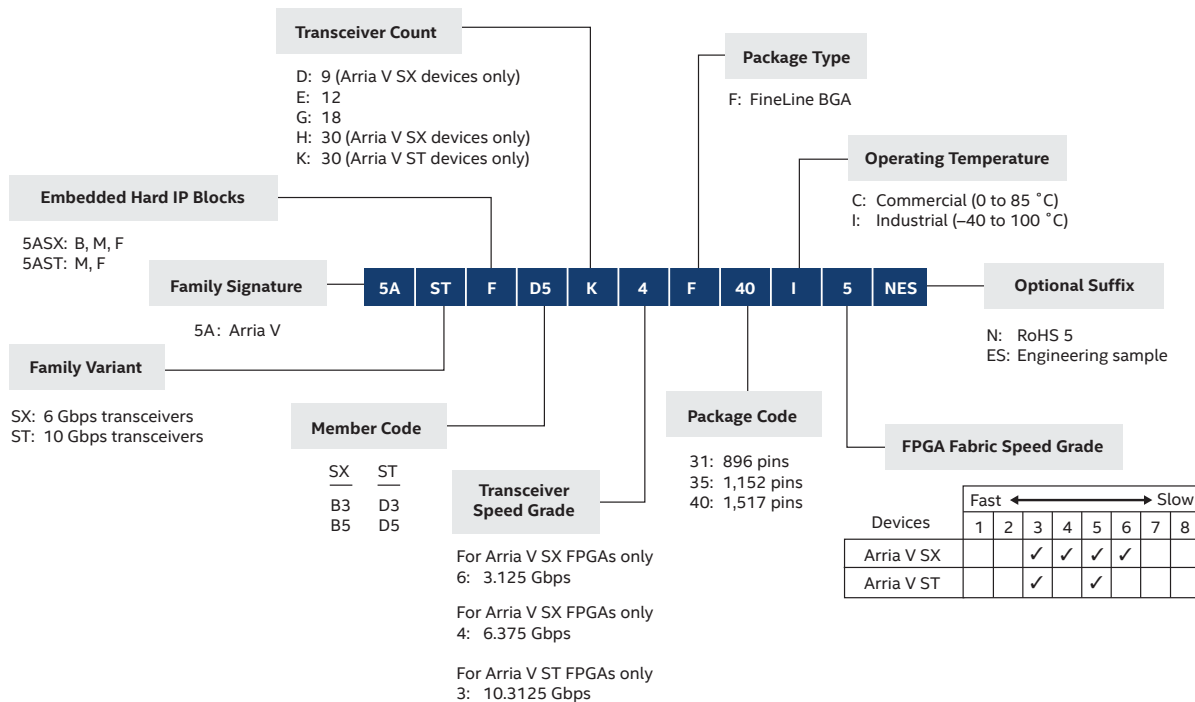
Transceiver Count

D: 9 (Arria V SX devices only)
E: 12
G: 18
H: 30 (Arria V SX devices only)
K: 30 (Arria V ST devices only)

Package Type

F: FineLine BGA

Operating Temperature

C: Commercial (0 to 85 °C)
I: Industrial (–40 to 100 °C)

Embedded Hard IP Blocks

5ASX: B, M, F
5AST: M, F

Family Signature

5A: Arria V

| 5A | ST | F | D5 | K | 4 | F | 40 | I | 5 | NES |
|---|---|---|---|---|---|---|---|---|---|---|

Optional Suffix

N: RoHS 5
ES: Engineering sample

Family Variant

SX: 6 Gbps transceivers
ST: 10 Gbps transceivers

Member Code

| SX | ST |
|---|---|
| B3 | D3 |
| B5 | D5 |

Transceiver Speed Grade

For Arria V SX FPGAs only
6: 3.125 Gbps

For Arria V SX FPGAs only
4: 6.375 Gbps

For Arria V ST FPGAs only
3: 10.3125 Gbps

Package Code

31: 896 pins
35: 1,152 pins
40: 1,517 pins

FPGA Fabric Speed Grade

| Devices | Fast ⟷ Slow | | | | | | | |
|---|---|---|---|---|---|---|---|---|
| | 1 | 2 | 3 | 4 | 5 | 6 | 7 | 8 |
| Arria V SX | | | ✓ | ✓ | ✓ | ✓ | | |
| Arria V ST | | | ✓ | | ✓ | | | |